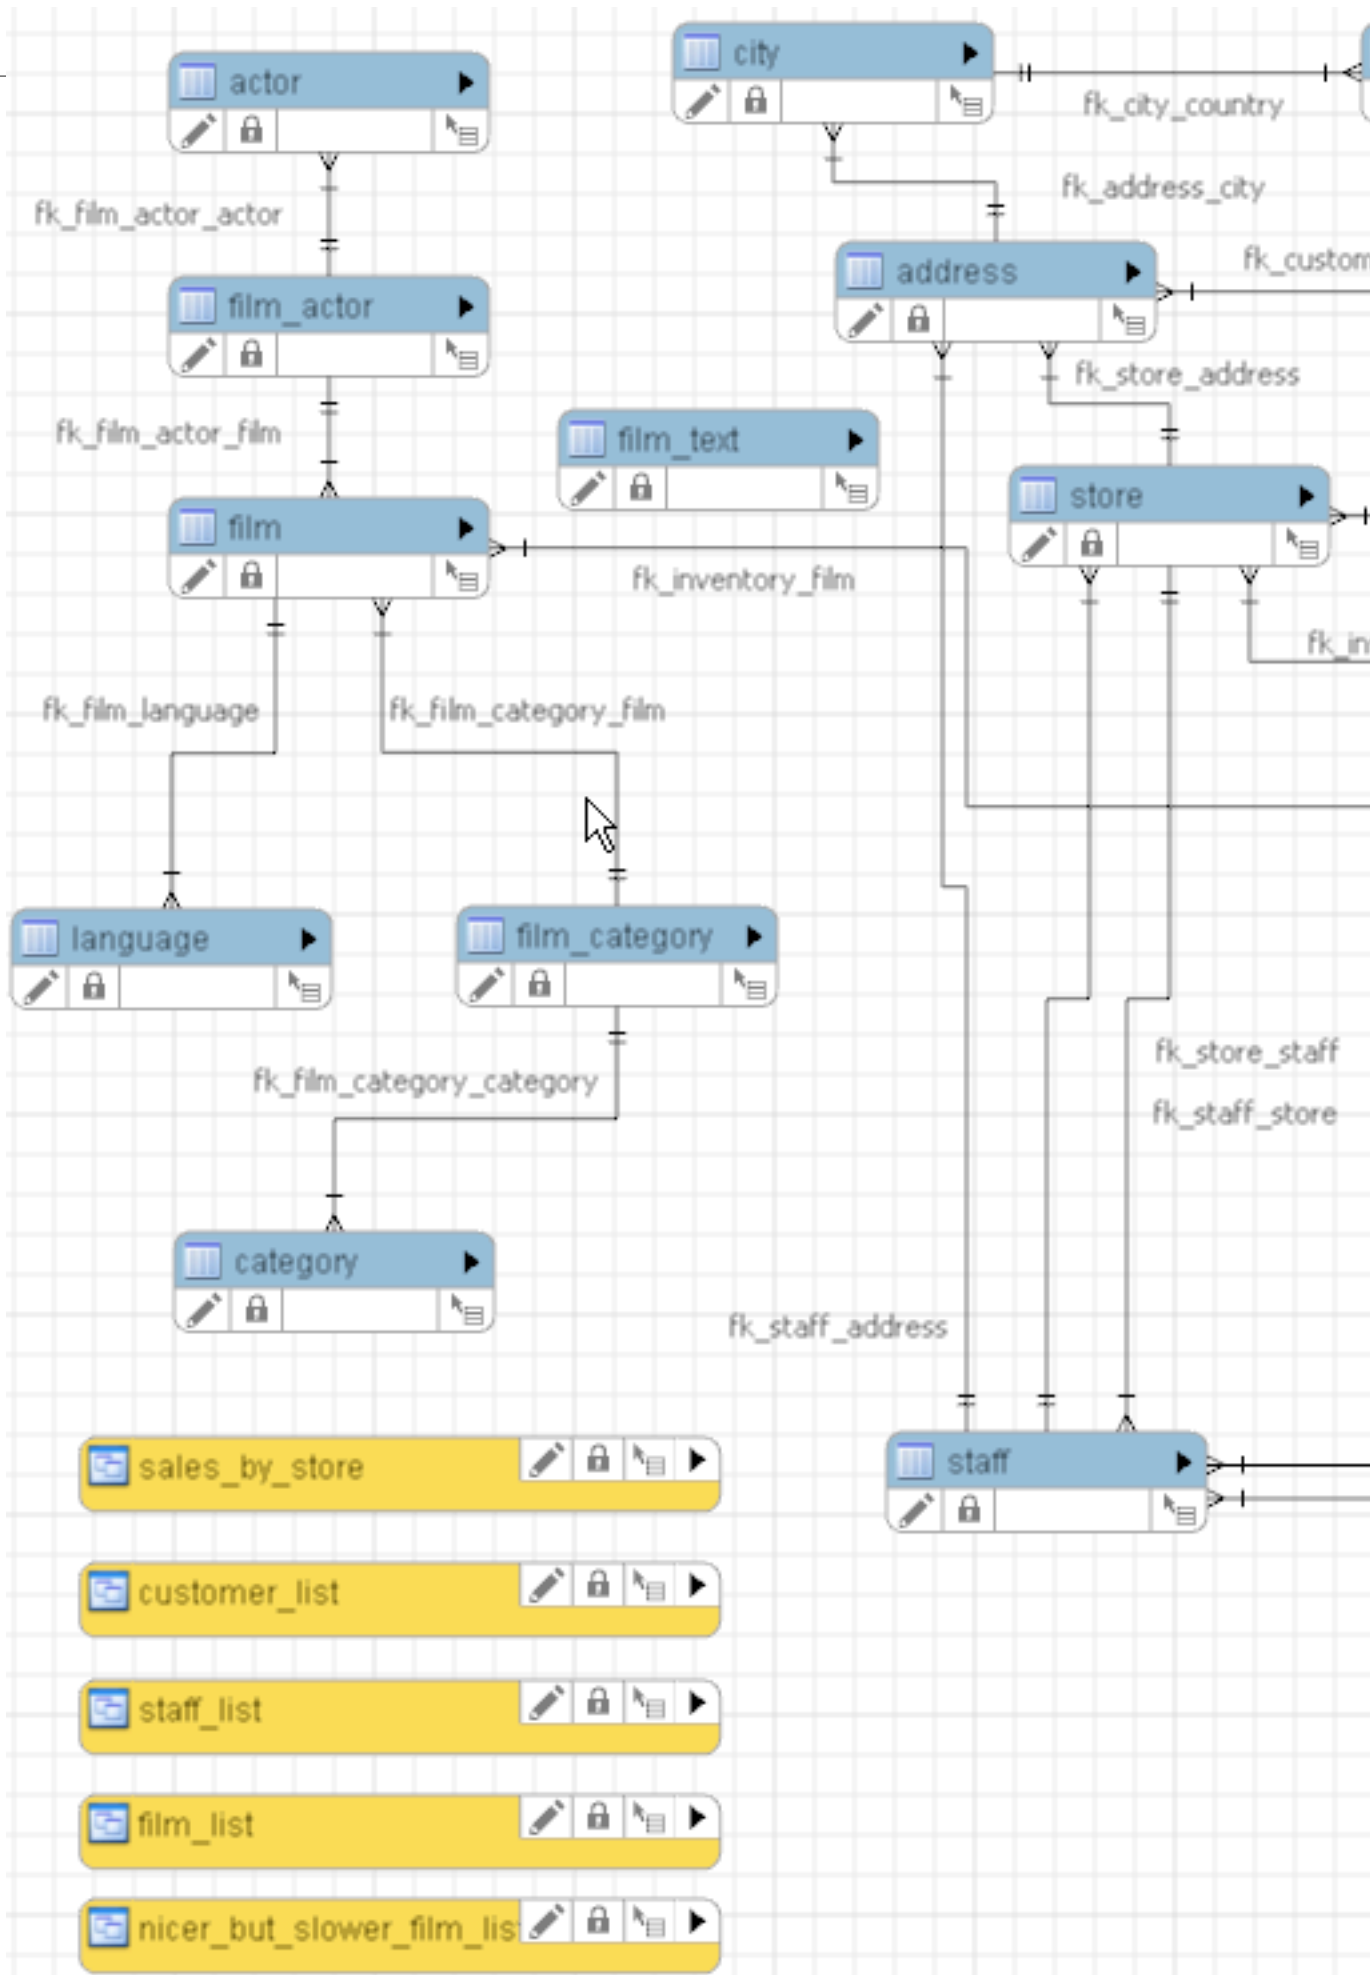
actor

city

fk_city_country

fk_film_actor_actor

fk_address_city

address

fk_custom

film_actor

fk_store_address

fk_film_actor_film

film_text

store

film

fk_inventory_film

fk_in

fk_film_language

fk_film_category_film

language

film_category

fk_store_staff

fk_staff_store

fk_film_category_category

category

fk_staff_address

sales_by_store

staff

customer_list

staff_list

film_list

nicer_but_slower_film_lis